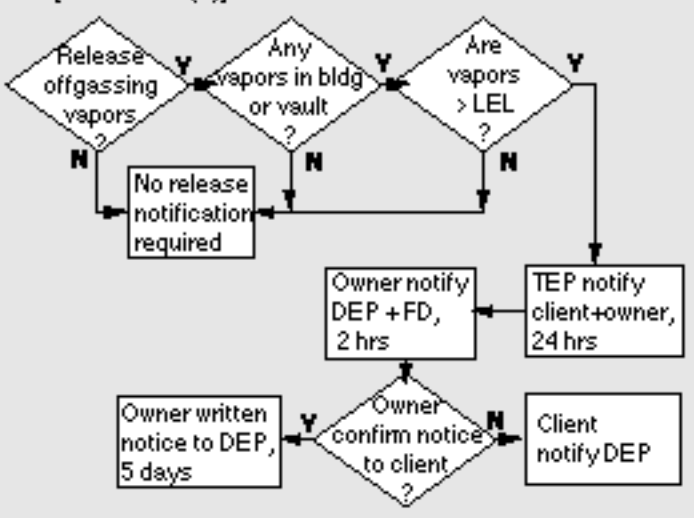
Release offgassing vapors ?

Y

Any vapors in bldg or vault ?

Y

Are vapors > LEL ?

Y

N

N

N

No release notification required

Owner notify DEP + FD, 2 hrs

TEP notify client+owner, 24 hrs

Owner written notice to DEP, 5 days

Y

Owner confirm notice to client ?

N

Client notify DEP